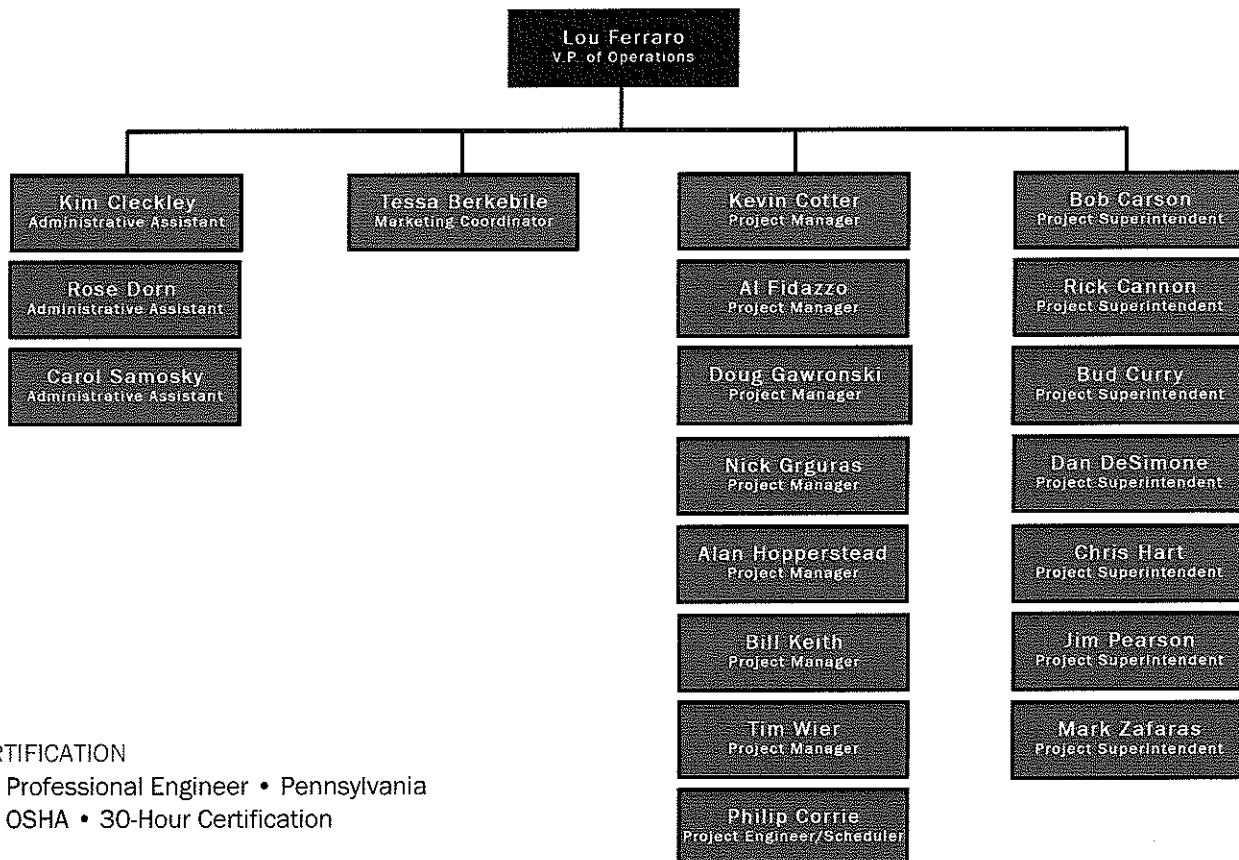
Lou Ferraro
V.P. of Operations

Kim Cleckley
Administrative Assistant

Rose Dorn
Administrative Assistant

Carol Samosky
Administrative Assistant

Tessa Berkebile
Marketing Coordinator

Kevin Cotter
Project Manager

Al Fidazzo
Project Manager

Doug Gawronski
Project Manager

Nick Grguras
Project Manager

Alan Hopperstead
Project Manager

Bill Keith
Project Manager

Tim Wier
Project Manager

Philip Corrie
Project Engineer/Scheduler

Bob Carson
Project Superintendent

Rick Cannon
Project Superintendent

Bud Curry
Project Superintendent

Dan DeSimone
Project Superintendent

Chris Hart
Project Superintendent

Jim Pearson
Project Superintendent

Mark Zafaras
Project Superintendent

RTIFICATION
Professional Engineer • Pennsylvania
OSHA • 30-Hour Certification